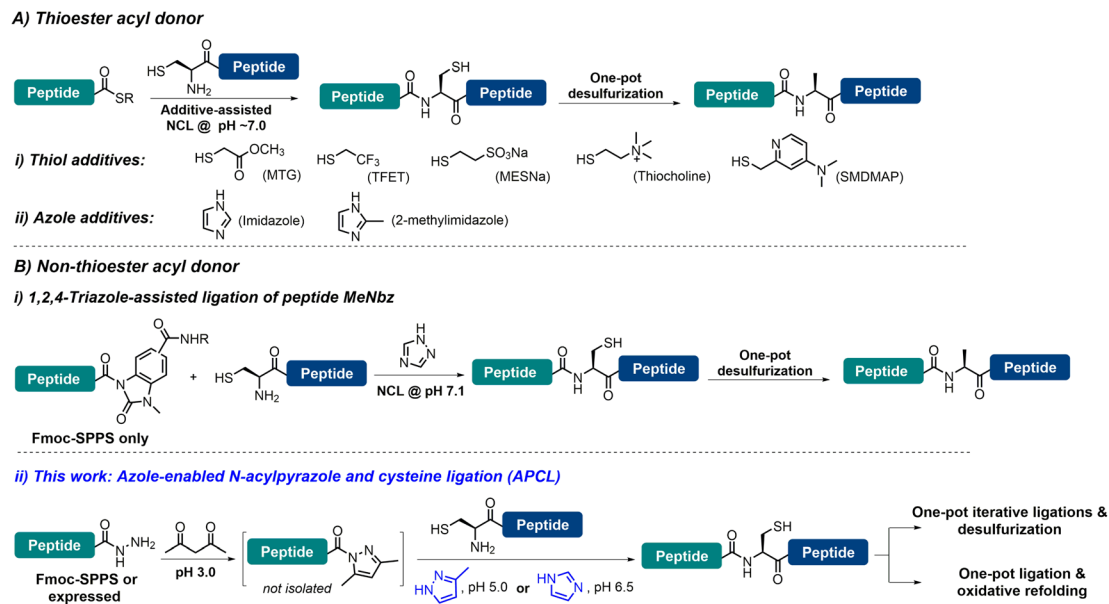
A) Thioester acyl donor

Peptide SR

HS NH$_2$ O Peptide

Additive-assisted NCL @ pH ~7.0

Peptide H N O SH Peptide

One-pot desulfurization

Peptide H N O Peptide

i) Thiol additives: HS OCH$_3$ O (MTG) HS CF$_3$ (TFET) HS SO$_3$Na (MESNa) HS N$^+$ (Thiocholine) HS N N (SMDMAP)

ii) Azole additives: H N N (Imidazole) H N N (2-methylimidazole)

B) Non-thioester acyl donor

i) 1,2,4-Triazole-assisted ligation of peptide MeNbz

Peptide O N N O NHR + HS NH$_2$ O Peptide

H N N N

NCL @ pH 7.1

Peptide H N O SH Peptide

One-pot desulfurization

Peptide H N O Peptide

Fmoc-SPPS only

ii) This work: Azole-enabled N-acylpyrazole and cysteine ligation (APCL)

Peptide H N NH$_2$ O

Fmoc-SPPS or expressed

pH 3.0

Peptide O N N

not isolated

HS NH$_2$ O Peptide

HN N , pH 5.0 or HN N , pH 6.5

Peptide H N O SH Peptide

One-pot iterative ligations & desulfurization

One-pot ligation & oxidative refolding